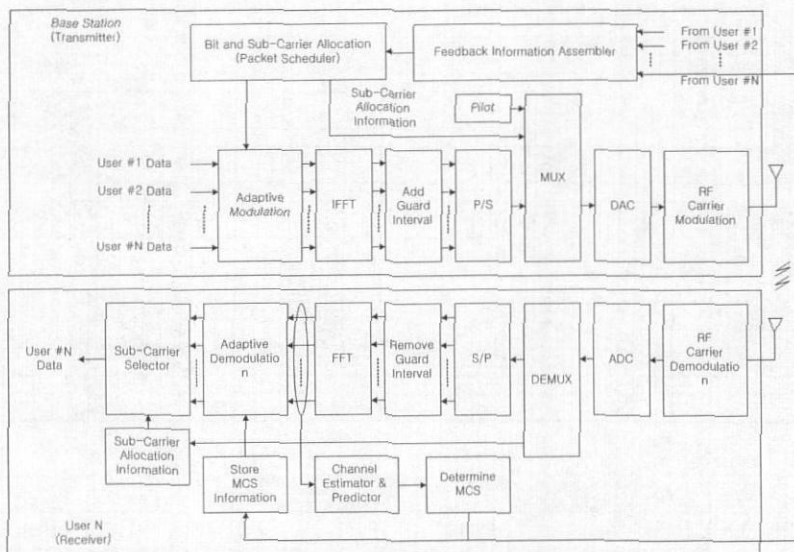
Base Station
(Transmitter)

Bit and Sub-Carrier Allocation
(Packet Scheduler)

Feedback Information Assembler

From User #1
From User #2
From User #N

Sub-Carrier
Allocation
Information

Pilot

User #1 Data
User #2 Data
User #N Data

Adaptive
Modulation

IFFT

Add
Guard
Interval

P/S

MUX

DAC

RF
Carrier
Modulation

User #N
Data

Sub-Carrier
Selector

Adaptive
Demodulatio
n

FFT

Remove
Guard
Interval

S/P

DEMUX

ADC

RF
Carrier
Demodulatio
n

Sub-Carrier
Allocation
Information

Store
MCS
Information

Channel
Estimator &
Predictor

Determine
MCS

User N
(Receiver)